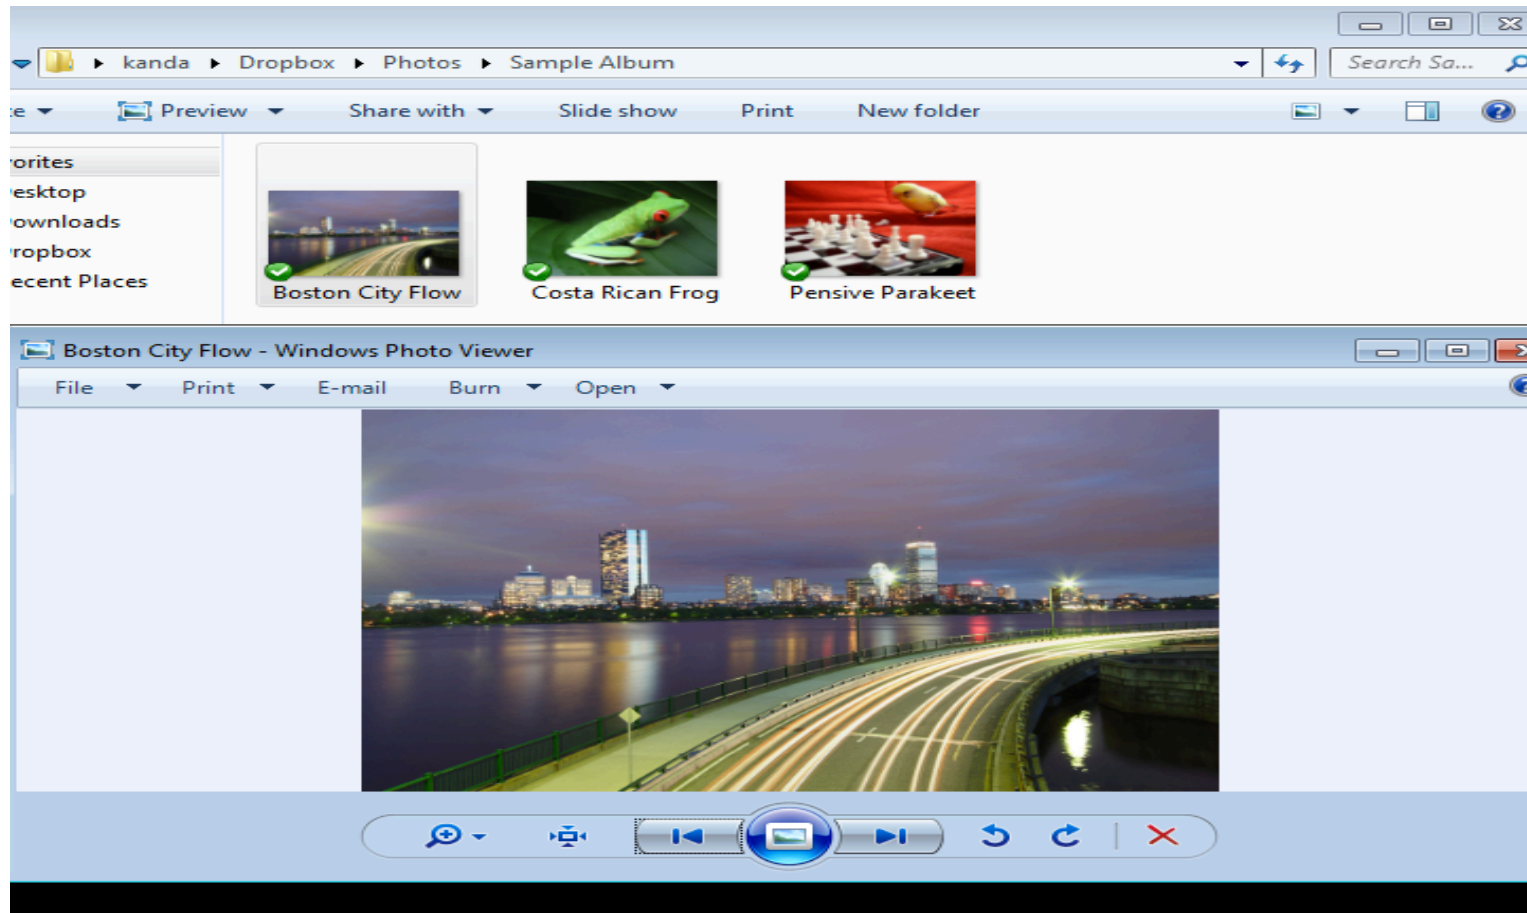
kanda ▸ Dropbox ▸ Photos ▸ Sample Album

Search Sa...

e Preview Share with Slide show Print New folder

orites
esktop
ownloads
ropbox
ecent Places

Boston City Flow
Costa Rican Frog
Pensive Parakeet

Boston City Flow - Windows Photo Viewer

File Print E-mail Burn Open